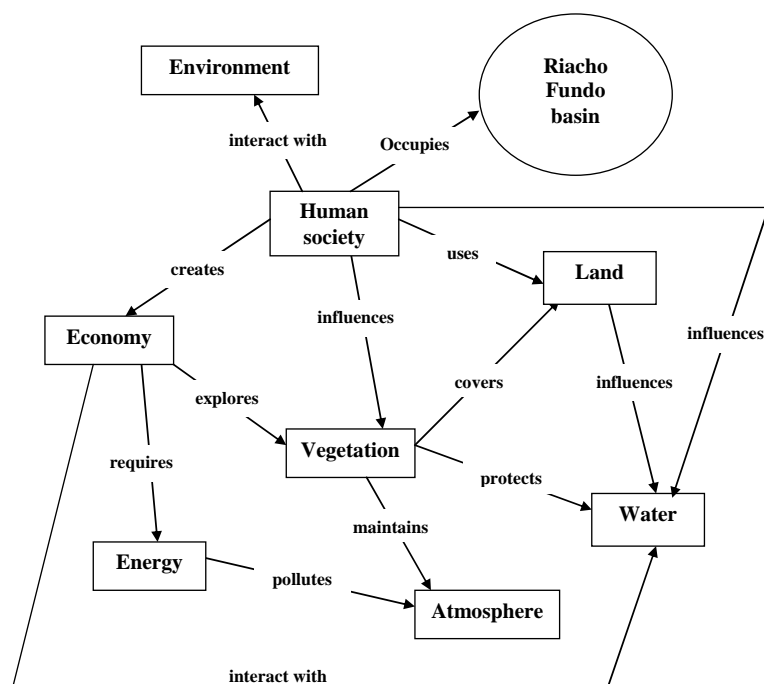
Environment

Riacho Fundo basin

interact with

Occupies

Human society

creates

uses

Land

influences

Economy

influences

covers

influences

explores

Vegetation

requires

protects

Water

maintains

Energy

pollutes

Atmosphere

interact with